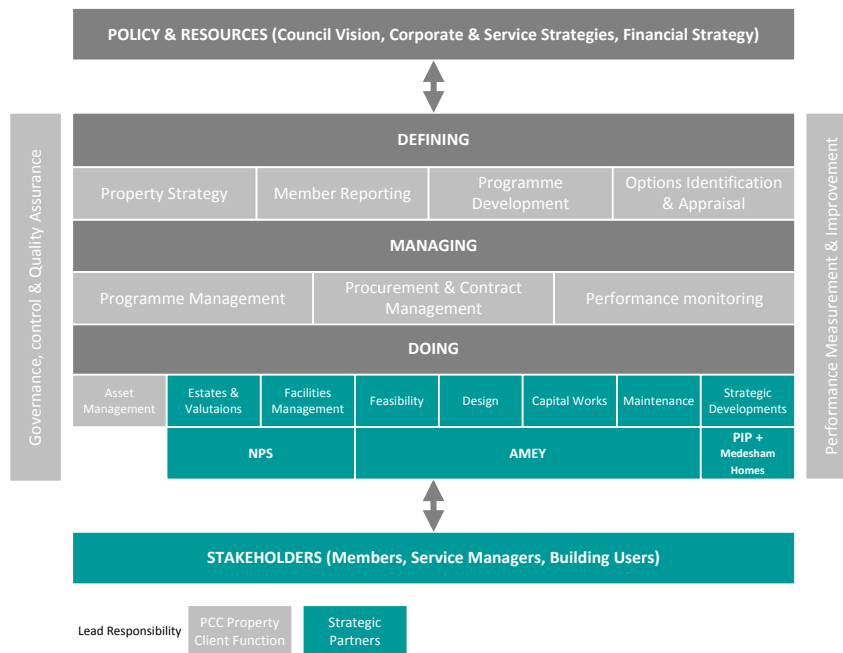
POLICY & RESOURCES (Council Vision, Corporate & Service Strategies, Financial Strategy)

Governance, control & Quality Assurance

DEFINING

Property Strategy | Member Reporting | Programme Development | Options Identification & Appraisal

MANAGING

Programme Management | Procurement & Contract Management | Performance monitoring

DOING

Asset Management | Estates & Valutaions | Facilities Management | Feasibility | Design | Capital Works | Maintenance | Strategic Developments

NPS | AMEY | PIP + Medesham Homes

Performance Measurement & Improvement

STAKEHOLDERS (Members, Service Managers, Building Users)

Lead Responsibility | PCC Property Client Function | Strategic Partners